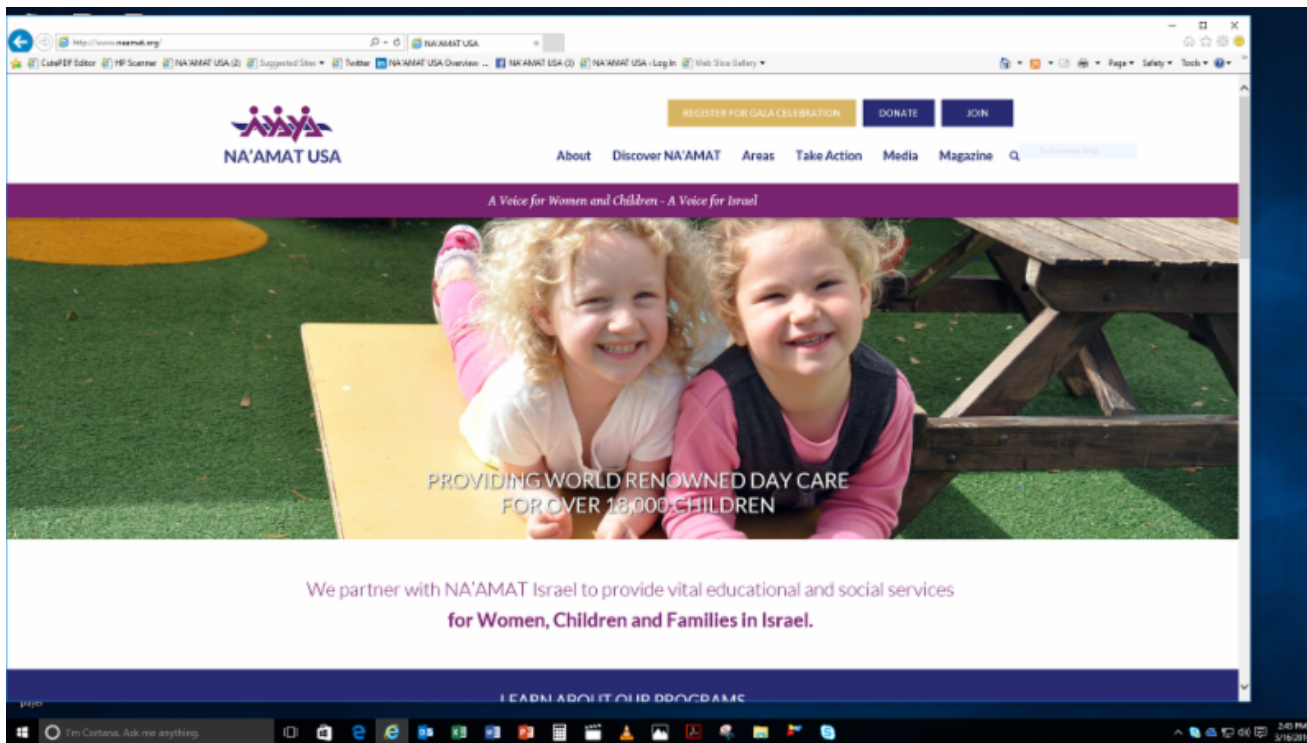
http://www.naamat.org/
NA'AMAT USA
CutePDF Editor HP Scanner NA'AMAT USA (2) Suggested Sites Twitter NA'AMAT USA Overview ... NA'AMAT USA (3) NA'AMAT USA - Log In Web Slice Gallery
Page Safety Tools

NA'AMAT USA

REGISTER FOR GALA CELEBRATION DONATE JOIN

About Discover NA'AMAT Areas Take Action Media Magazine

A Voice for Women and Children - A Voice for Israel

PROVIDING WORLD RENOWNED DAY CARE FOR OVER 18,000 CHILDREN

We partner with NA'AMAT Israel to provide vital educational and social services for Women, Children and Families in Israel.

LEARN ABOUT OUR PROGRAMS

I'm Cortana. Ask me anything.
2:45 PM
3/16/201